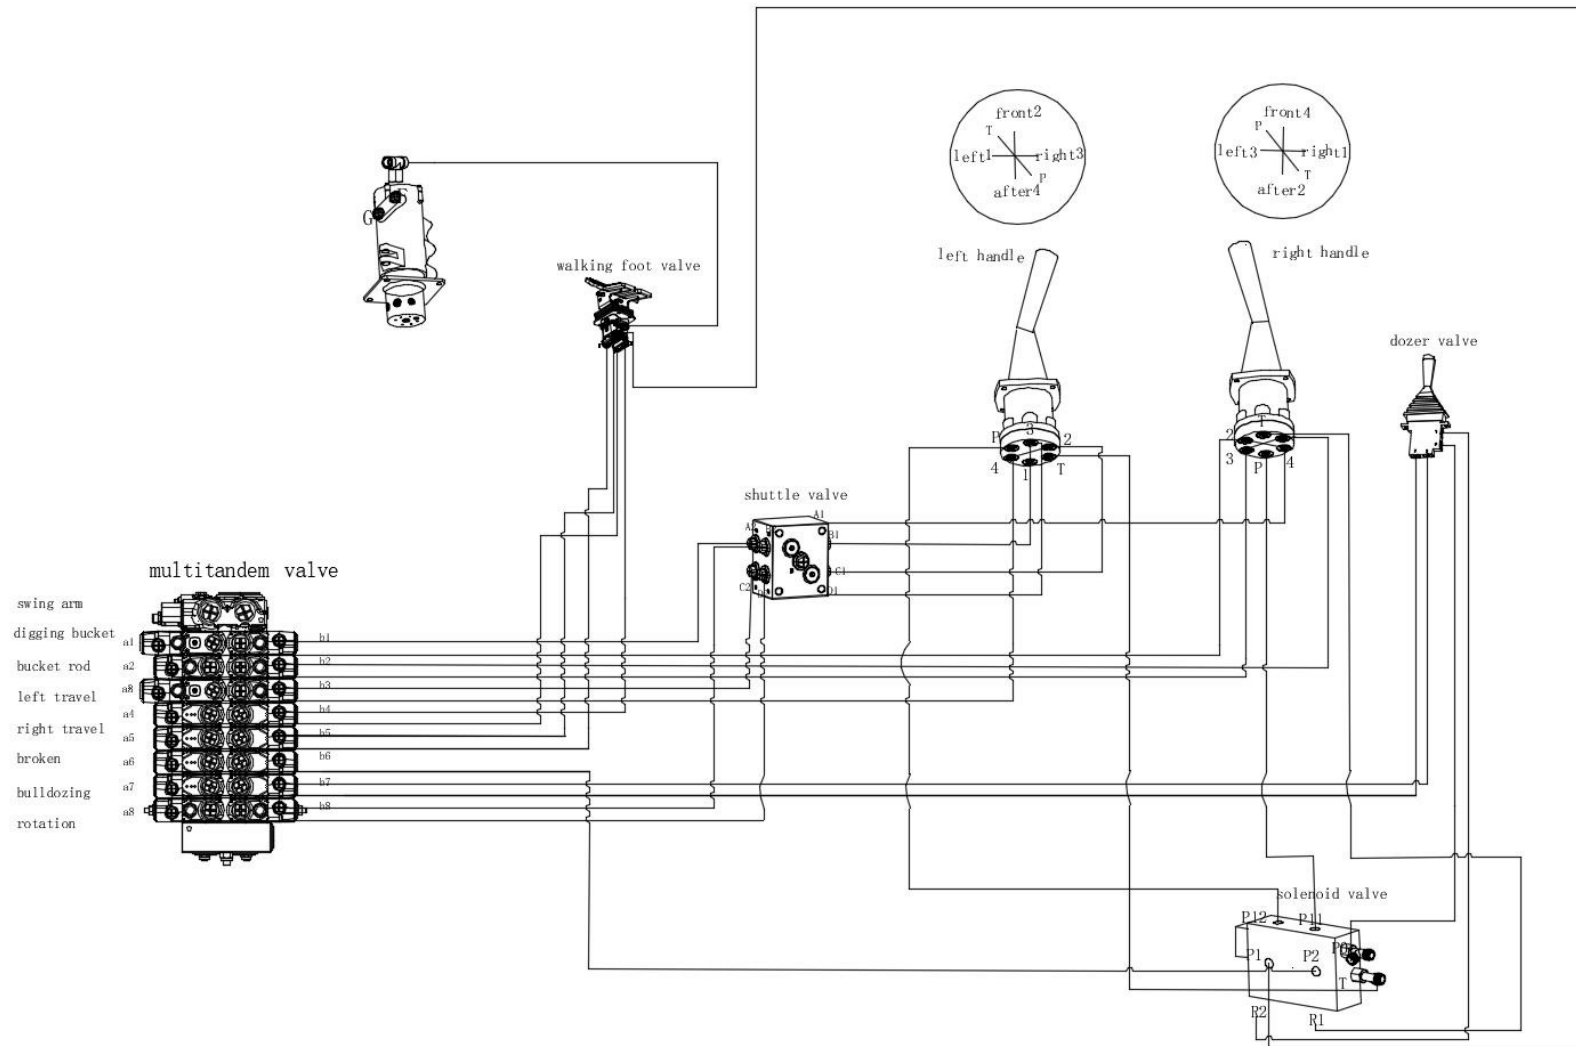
front2
T
left1
right3
P
after4

front4
P
left3
right1
T
after2

left handle

right handle

walking foot valve

dozer valve

G

P 3 2
4 1 T

2 T
3 P 4

shuttle valve
A1
A
B1
B
C1
C2
D
D1

multitandem valve

swing arm
digging bucket a1 b1
bucket rod a2 b2
left travel a3 b3
right travel a4 b4
broken a5 b5
bulldozing a6 b6
rotation a7 b7
a8 b8

solenoid valve
P12 P11
P1 P2 P0
T
R2 R1